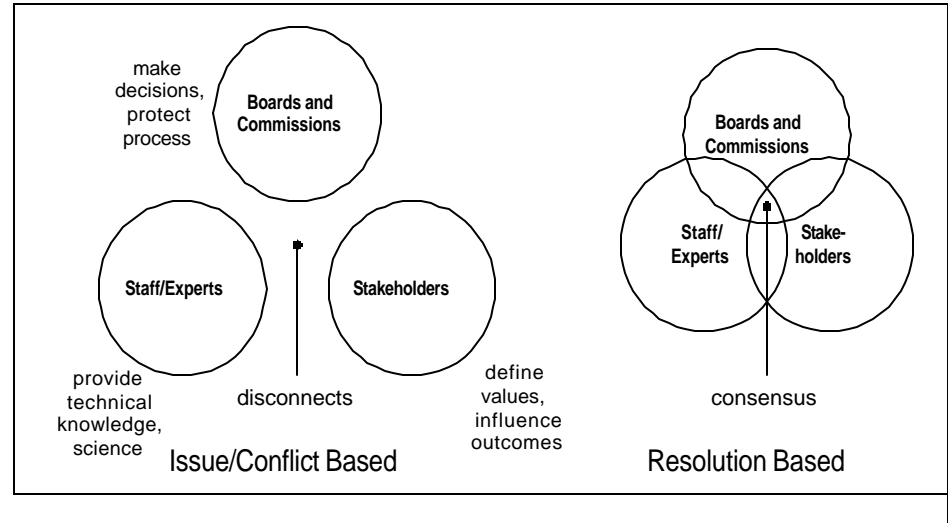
make decisions, protect process

Boards and Commissions

Staff/Experts

Stakeholders

provide technical knowledge, science

disconnects

define values, influence outcomes

Issue/Conflict Based

Boards and Commissions

Staff/ Experts

Stake-holders

consensus

Resolution Based